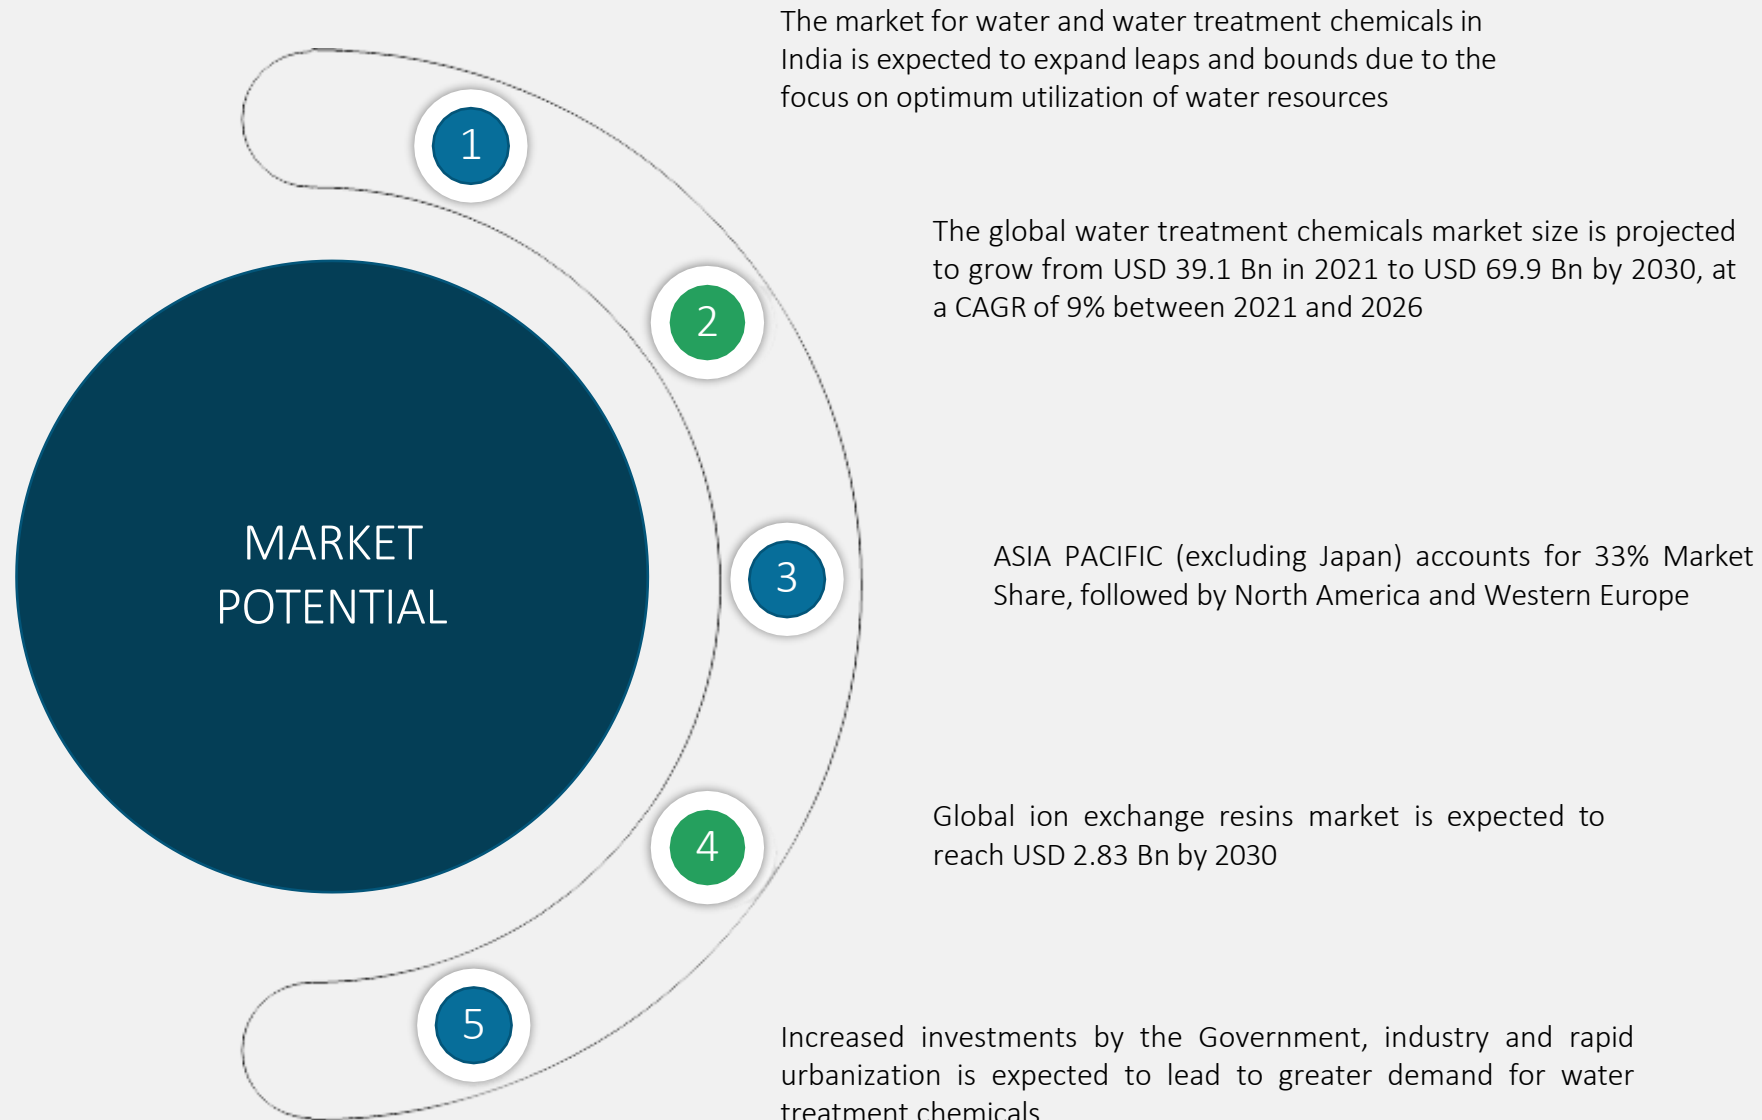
MARKET POTENTIAL

1

The market for water and water treatment chemicals in India is expected to expand leaps and bounds due to the focus on optimum utilization of water resources

2

The global water treatment chemicals market size is projected to grow from USD 39.1 Bn in 2021 to USD 69.9 Bn by 2030, at a CAGR of 9% between 2021 and 2026

3

ASIA PACIFIC (excluding Japan) accounts for 33% Market Share, followed by North America and Western Europe

4

Global ion exchange resins market is expected to reach USD 2.83 Bn by 2030

5

Increased investments by the Government, industry and rapid urbanization is expected to lead to greater demand for water treatment chemicals